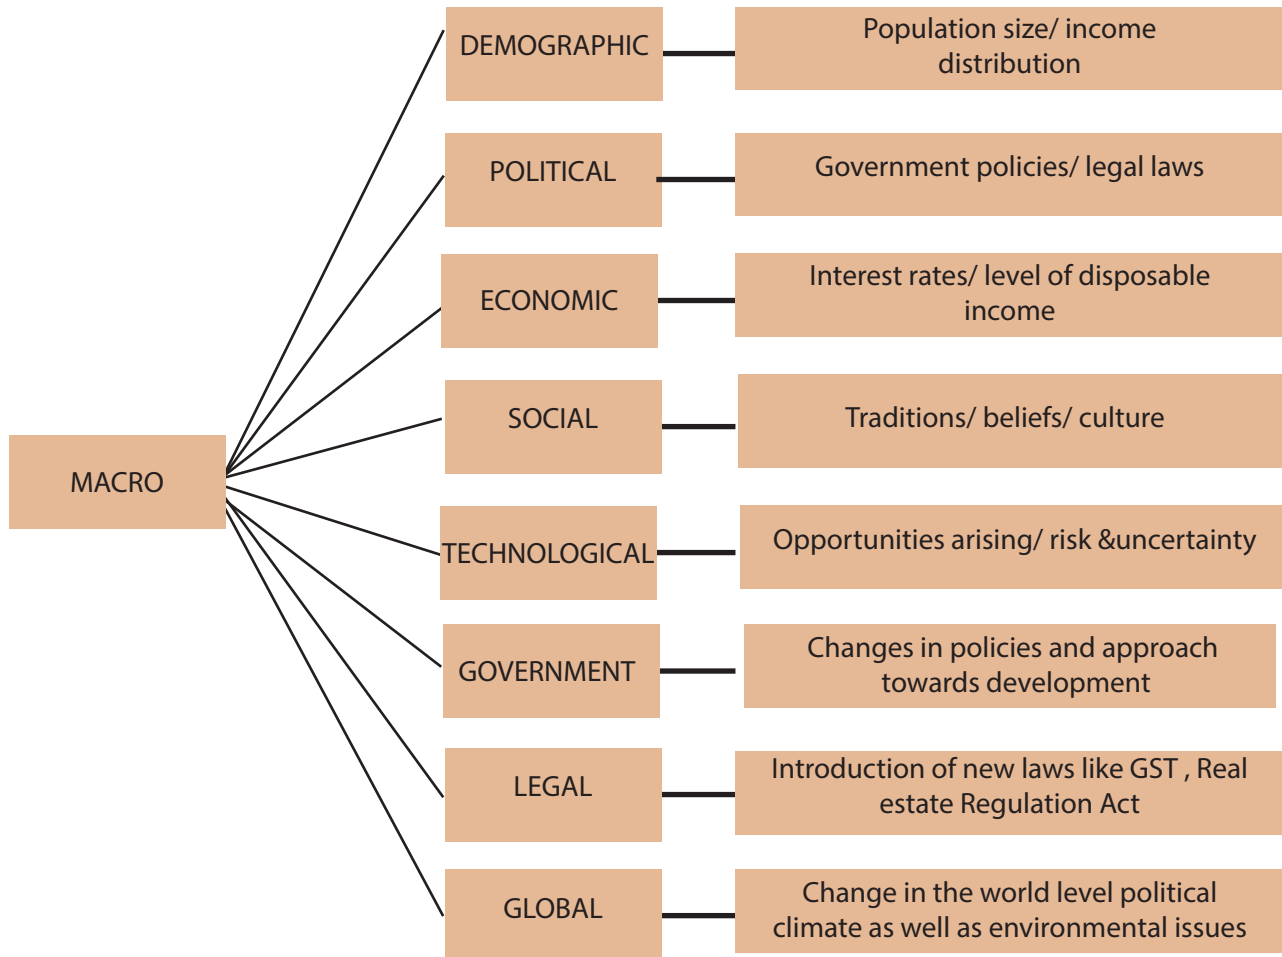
MACRO

DEMOGRAPHIC

Population size/ income distribution

POLITICAL

Government policies/ legal laws

ECONOMIC

Interest rates/ level of disposable income

SOCIAL

Traditions/ beliefs/ culture

TECHNOLOGICAL

Opportunities arising/ risk &uncertainty

GOVERNMENT

Changes in policies and approach towards development

LEGAL

Introduction of new laws like GST , Real estate Regulation Act

GLOBAL

Change in the world level political climate as well as environmental issues